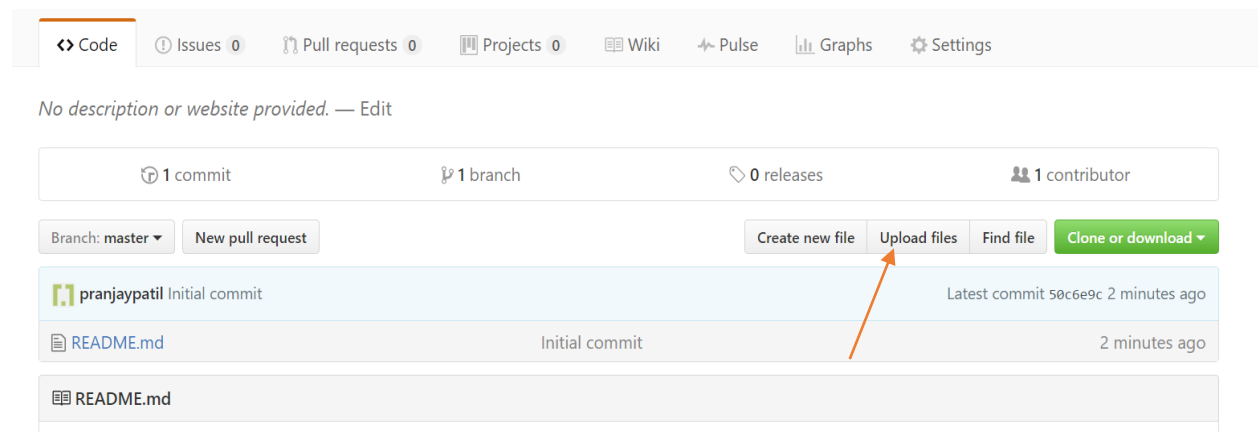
<> Code | Issues 0 | Pull requests 0 | Projects 0 | Wiki | Pulse | Graphs | Settings

No description or website provided. — Edit

1 commit | 1 branch | 0 releases | 1 contributor

Branch: master ▾ | New pull request | Create new file | Upload files | Find file | Clone or download ▾

pranjaypatil Initial commit | Latest commit 50c6e9c 2 minutes ago

README.md | Initial commit | 2 minutes ago

README.md